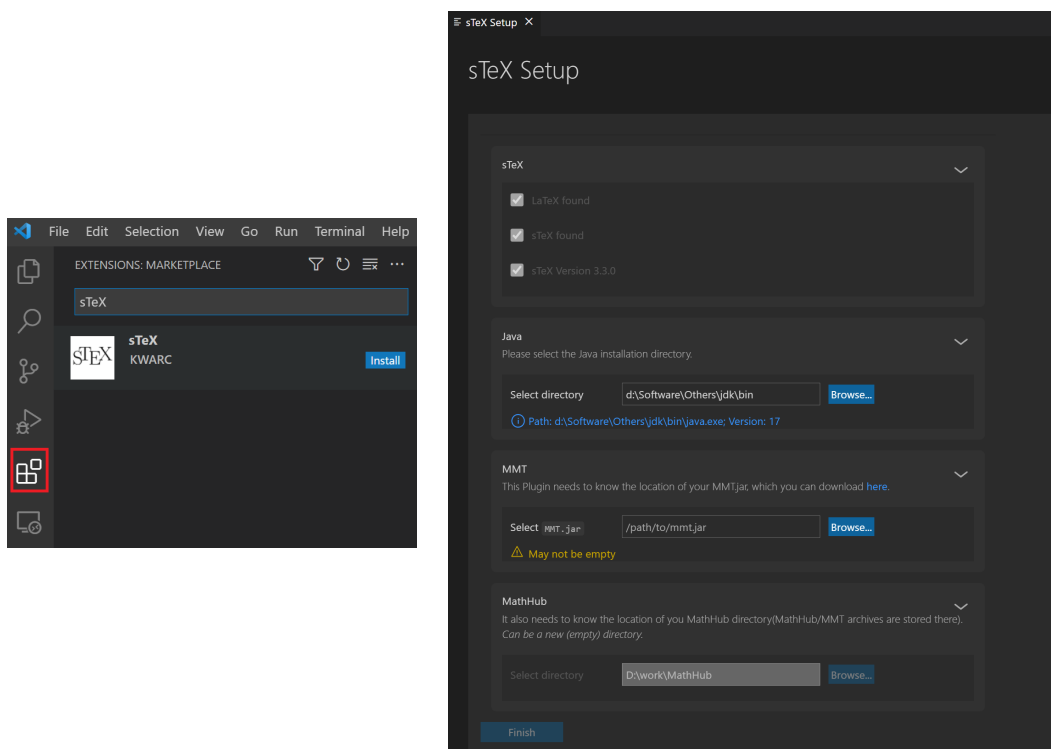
File Edit Selection View Go Run Terminal Help

EXTENSIONS: MARKETPLACE

sTeX

sTeX
KWARC
Install

sTeX Setup

sTeX Setup

sTeX

LaTeX found

sTeX found

sTeX Version 3.3.0

Java
Please select the Java installation directory.

Select directory d:\Software\Others\jdk\bin Browse...

Path: d:\Software\Others\jdk\bin\java.exe; Version: 17

MMT
This Plugin needs to know the location of your MMT.jar, which you can download here.

Select MMT.jar /path/to/mmt.jar Browse...

May not be empty

MathHub
It also needs to know the location of you MathHub directory(MathHub/MMT archives are stored there). Can be a new (empty) directory.

Select directory D:\work\MathHub Browse...

Finish